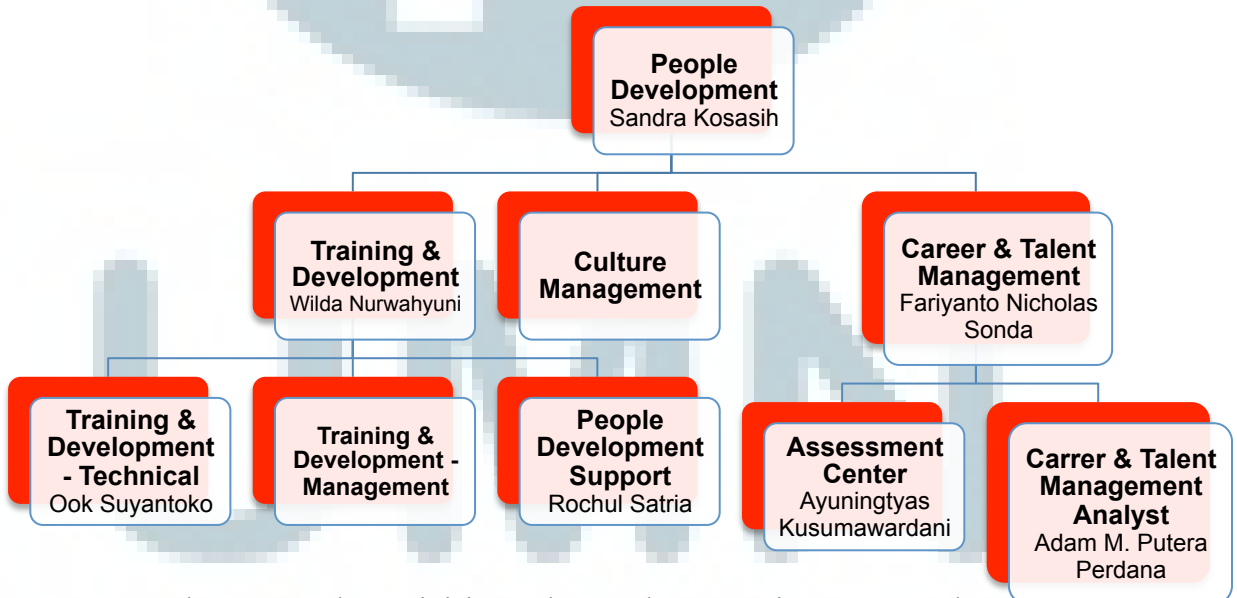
People Development
Sandra Kosasih

Training & Development
Wilda Nurwahyuni

Culture Management

Career & Talent Management
Fariyanto Nicholas Sonda

Training & Development - Technical
Ook Suyantoko

Training & Development - Management

People Development Support
Rochul Satria

Assessment Center
Ayuningtyas Kusumawardani

Carrer & Talent Management Analyst
Adam M. Putera Perdana